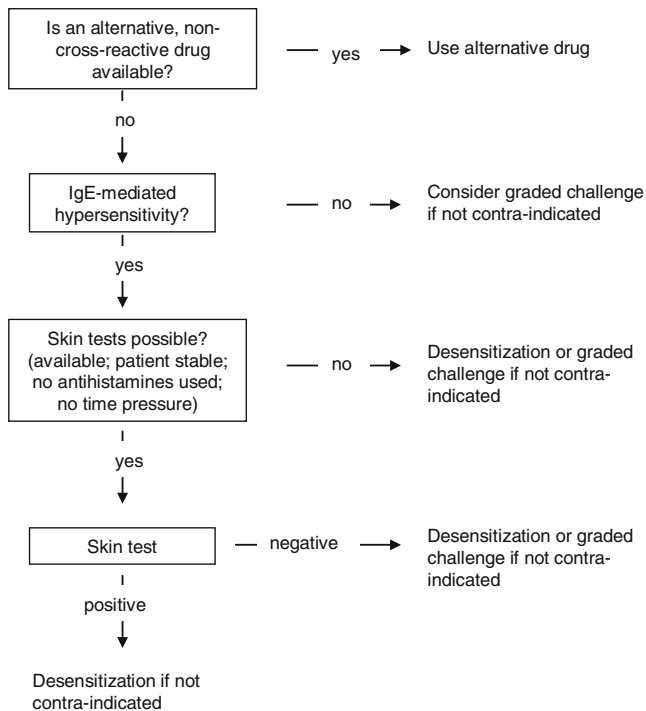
Is an alternative, non-cross-reactive drug available?

yes

Use alternative drug

no

IgE-mediated hypersensitivity?

no

Consider graded challenge if not contra-indicated

yes

Skin tests possible? (available; patient stable; no antihistamines used; no time pressure)

no

Desensitization or graded challenge if not contra-indicated

yes

Skin test

negative

Desensitization or graded challenge if not contra-indicated

positive

Desensitization if not contra-indicated